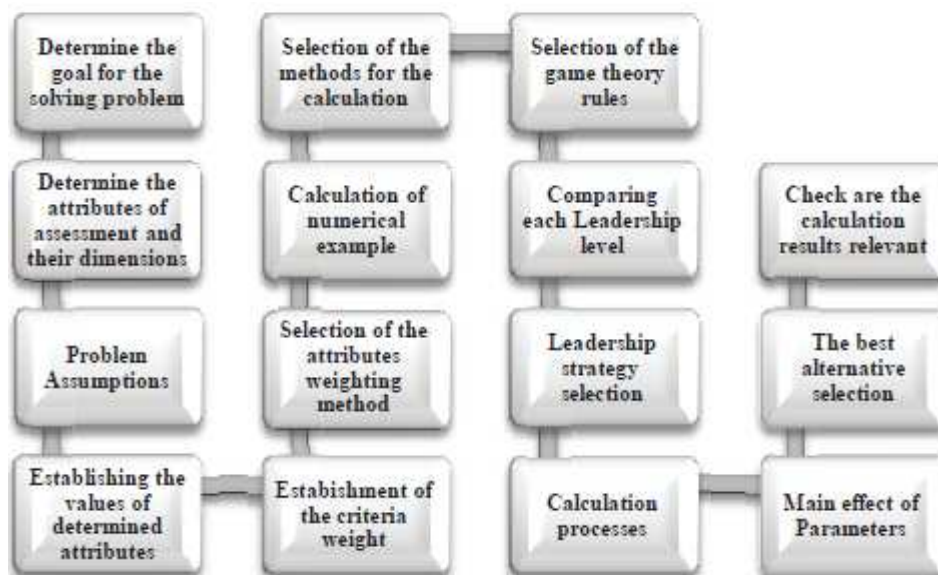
Determine the goal for the solving problem

Determine the attributes of assessment and their dimensions

Problem Assumptions

Establishing the values of determined attributes

Selection of the methods for the calculation

Calculation of numerical example

Selection of the attributes weighting method

Estabishment of the criteria weight

Selection of the game theory rules

Comparing each Leadership level

Leadership strategy selection

Calculation processes

Check are the calculation results relevant

The best alternative selection

Main effect of Parameters